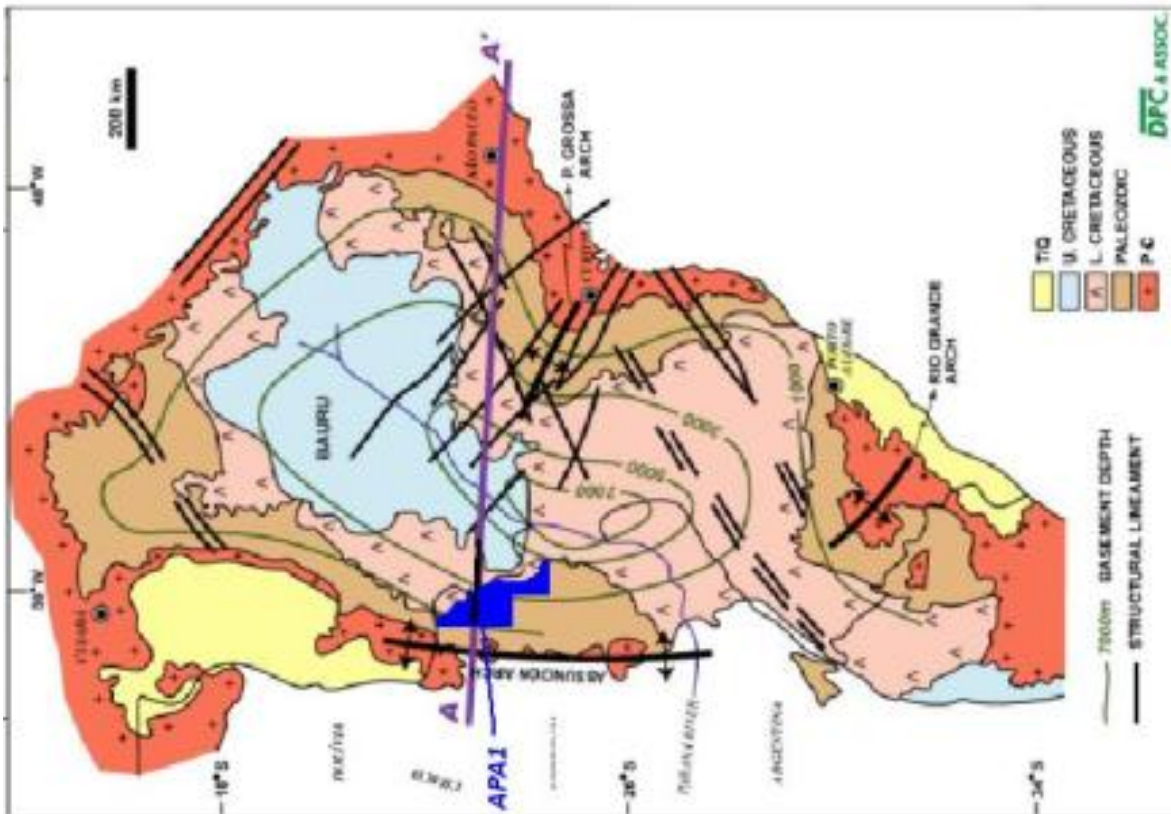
200 km

A'

A

APA1

BAURU

P. GROSSA ARCH

RIO GRANDE ARCH

ASUNCION ARCH

PORTO ALEGRE

CUIABA

BOLIVIA

ARGENTINA

PARAGUAY

1000

2000

3000

4000

5000

1000

18°S

26°S

34°S

58°W

48°W

T/Q

U. CRETACEOUS

L. CRETACEOUS

PALEOZOIC

P-Є

7000m BASEMENT DEPTH

STRUCTURAL LINEAMENT

DPC & ASSOC.